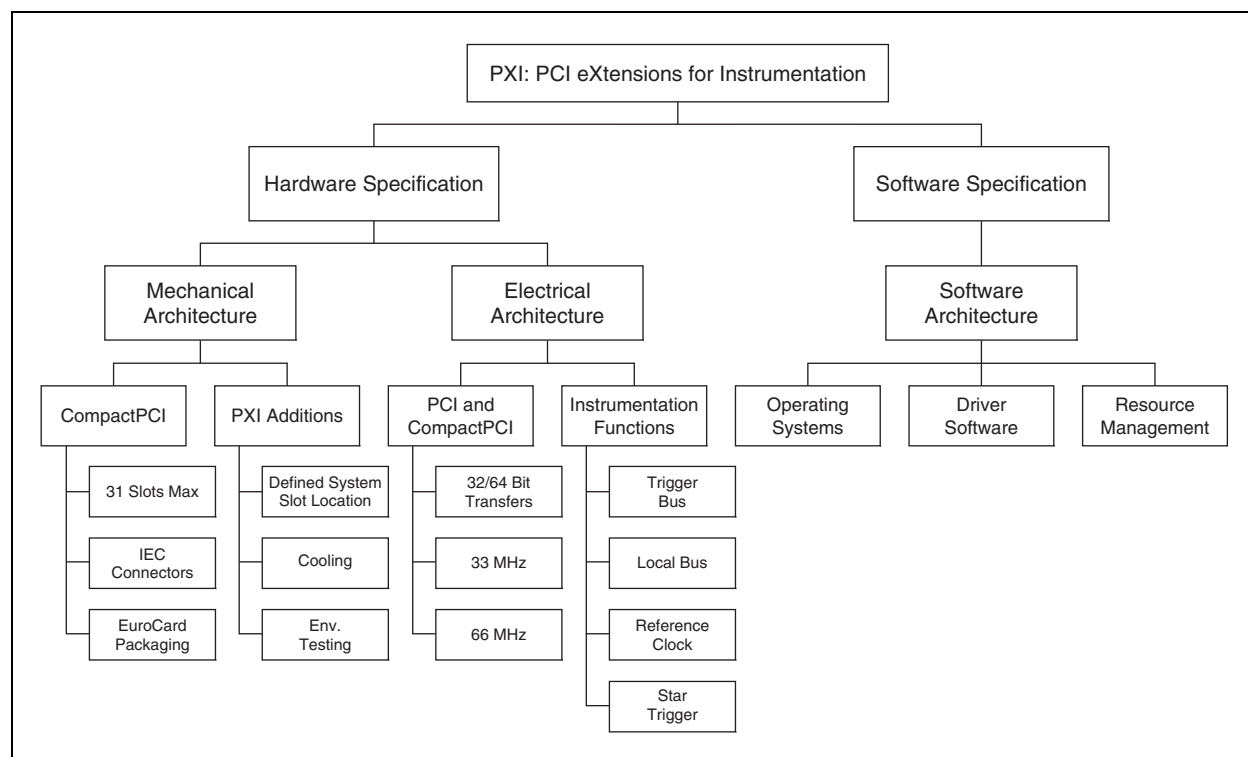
PXI: PCI eXtensions for Instrumentation

Hardware Specification

Software Specification

Mechanical Architecture

Electrical Architecture

Software Architecture

CompactPCI

PXI Additions

PCI and CompactPCI

Instrumentation Functions

Operating Systems

Driver Software

Resource Management

31 Slots Max

IEC Connectors

EuroCard Packaging

Defined System Slot Location

Cooling

Env. Testing

32/64 Bit Transfers

33 MHz

66 MHz

Trigger Bus

Local Bus

Reference Clock

Star Trigger